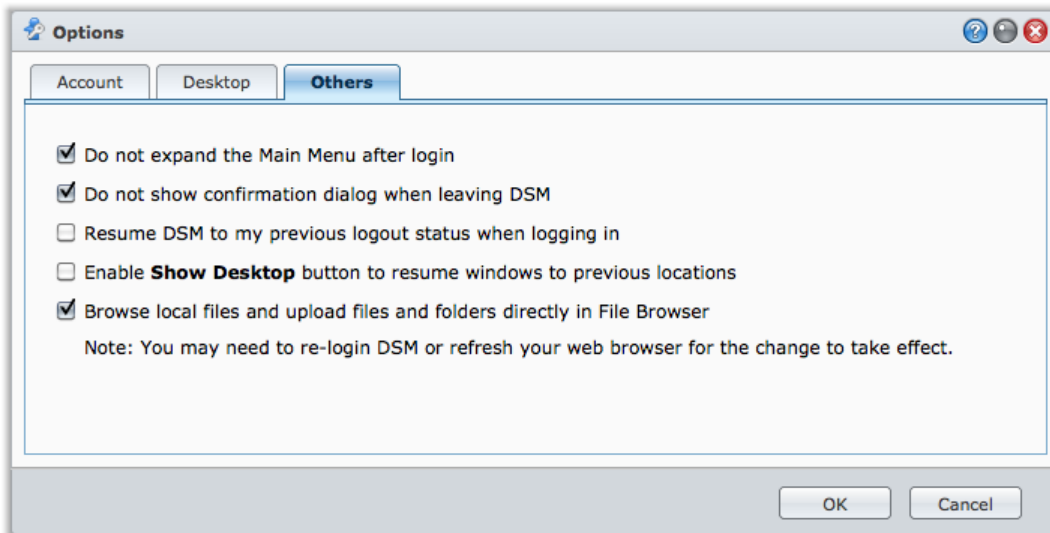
Options

Account | Desktop | Others

Do not expand the Main Menu after login

Do not show confirmation dialog when leaving DSM

Resume DSM to my previous logout status when logging in

Enable **Show Desktop** button to resume windows to previous locations

Browse local files and upload files and folders directly in File Browser

Note: You may need to re-login DSM or refresh your web browser for the change to take effect.

OK | Cancel